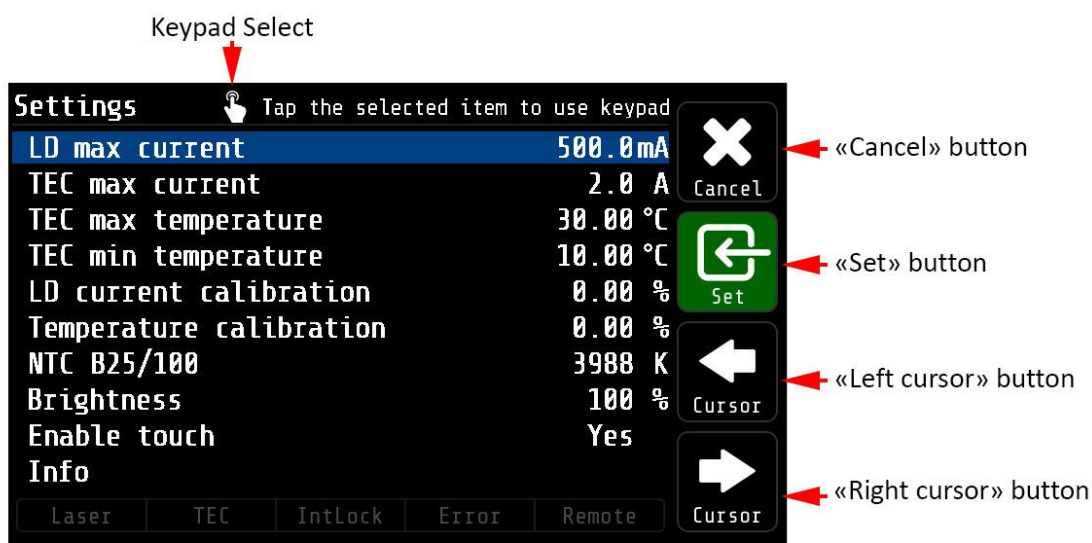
Keypad Select

Settings Tap the selected item to use keypad

| | |
|---|---|
| LD max current | 500.0mA |
| TEC max current | 2.0 A |
| TEC max temperature | 30.00 °C |
| TEC min temperature | 10.00 °C |
| LD current calibration | 0.00 % |
| Temperature calibration | 0.00 % |
| NTC B25/100 | 3988 K |
| Brightness | 100 % |
| Enable touch | Yes |
| Info | |

Laser TEC IntLock Error Remote

Cancel
«Cancel» button

Set
«Set» button

Cursor
«Left cursor» button

Cursor
«Right cursor» button